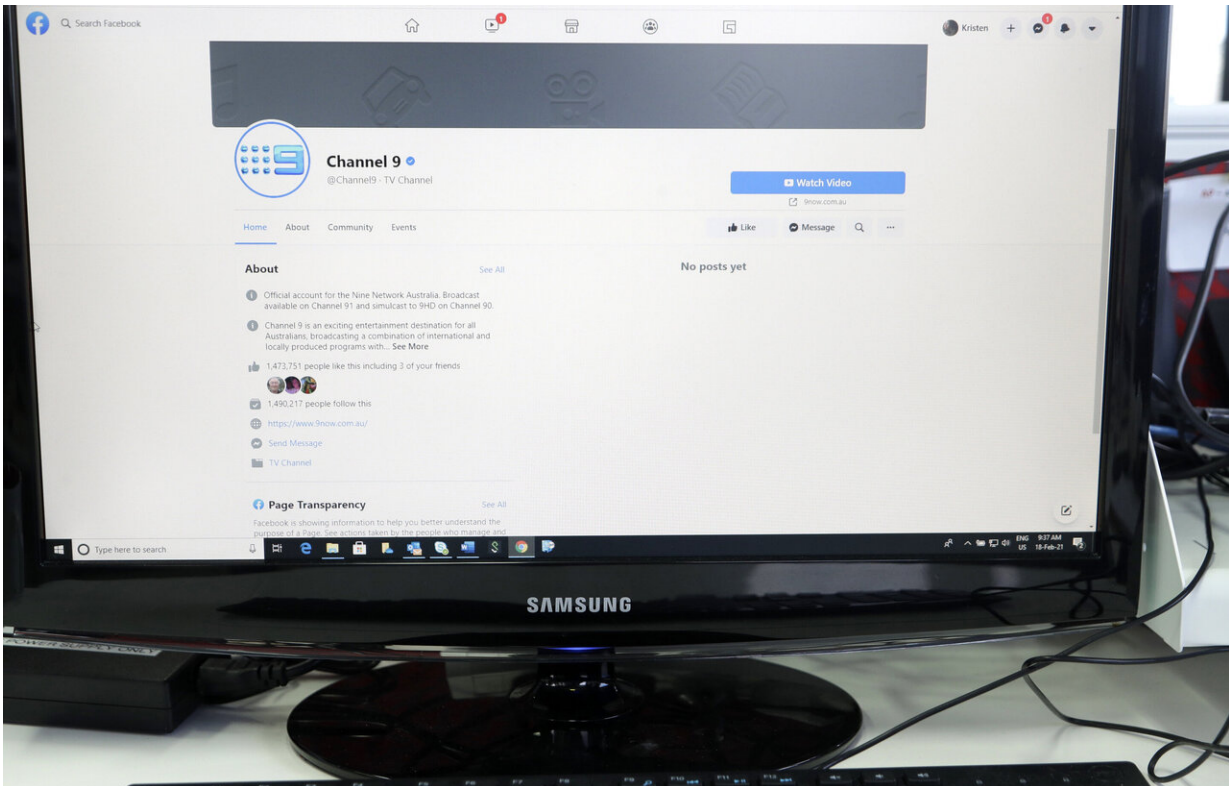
Search Facebook

1

Kristen

1

Channel 9

@Channel9 · TV Channel

Watch Video

9now.com.au

Home About Community Events

Like Message

About

See All

Official account for the Nine Network Australia. Broadcast available on Channel 91 and simulcast to 9HD on Channel 90.

Channel 9 is an exciting entertainment destination for all Australians, broadcasting a combination of international and locally produced programs with... See More

1,473,751 people like this including 3 of your friends

1,490,217 people follow this

https://www.9now.com.au/

Send Message

TV Channel

Page Transparency

See All

Facebook is showing information to help you better understand the purpose of a Page. See actions taken by the people who manage and

No posts yet

Type here to search

ENG US 9:37 AM 18-Feb-21

SAMSUNG

POWER SUPPLY UNIT